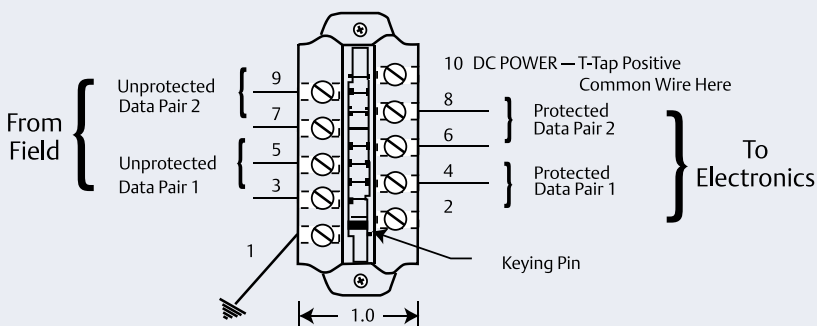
From Field

Unprotected Data Pair 2

9

7

Unprotected Data Pair 1

5

3

1

10 DC POWER — T-Tap Positive Common Wire Here

8

Protected Data Pair 2

6

4

Protected Data Pair 1

2

To Electronics

Keying Pin

1.0